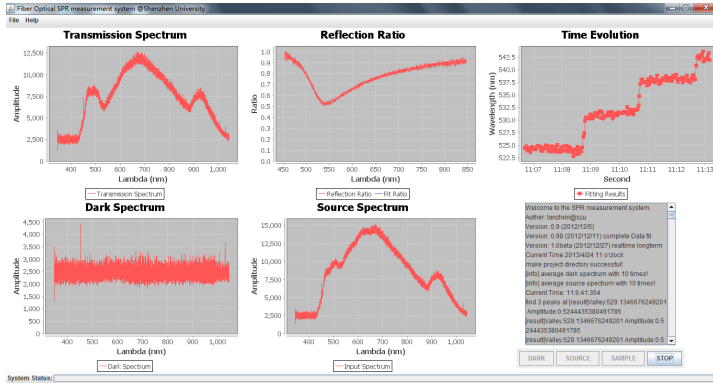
Fiber Optical SPR measurement system @Shenzhen University

File Help

Transmission Spectrum

Amplitude

12,500
10,000
7,500
5,000
2,500
0

400 500 600 700 800 900 1,000

Lambda (nm)

Transmission Spectrum

Reflection Ratio

Ratio

1.0
0.9
0.8
0.7
0.6
0.5
0.4
0.3
0.2
0.1
0.0

450 500 550 600 650 700 750 800 850

Lambda (nm)

Reflection Ratio Fit Ratio

Time Evolution

Wavelength (nm)

542.5
540.0
537.5
535.0
532.5
530.0
527.5
525.0
522.5

11:07 11:08 11:09 11:10 11:11 11:12 11:13

Second

Fitting Results

Dark Spectrum

Amplitude

4,500
4,000
3,500
3,000
2,500
2,000
1,500
1,000
500
0

400 500 600 700 800 900 1,000

Lambda (nm)

Dark Spectrum

Source Spectrum

Amplitude

15,000
12,500
10,000
7,500
5,000
2,500
0

400 500 600 700 800 900 1,000

Lambda (nm)

Input Spectrum

Welcome to the SPR measurement system.
Auther: fanzhxin@szu
Version: 0.9 (2012/12/5)
Version: 0.98 (2012/12/11) complete Data fit
Version: 1.0beta (2012/12/27) realtime longterm
Current Time:2013/4/24 11 o'clock
make project directory successful!
[info] average dark spectrum with 10 times!
[info] average source spectrum with 10 times!
Current Time: 11:6:41:354
find 3 peaks at [result]Valley:529.1346676249201
Amplitude:0.5244435380491785
[result]Valley:529.1346676249201 Amplitude:0.5
244435380491785
[result]Valley:529.1346676249201 Amplitude:0.5

DARK SOURCE SAMPLE STOP

System Status: